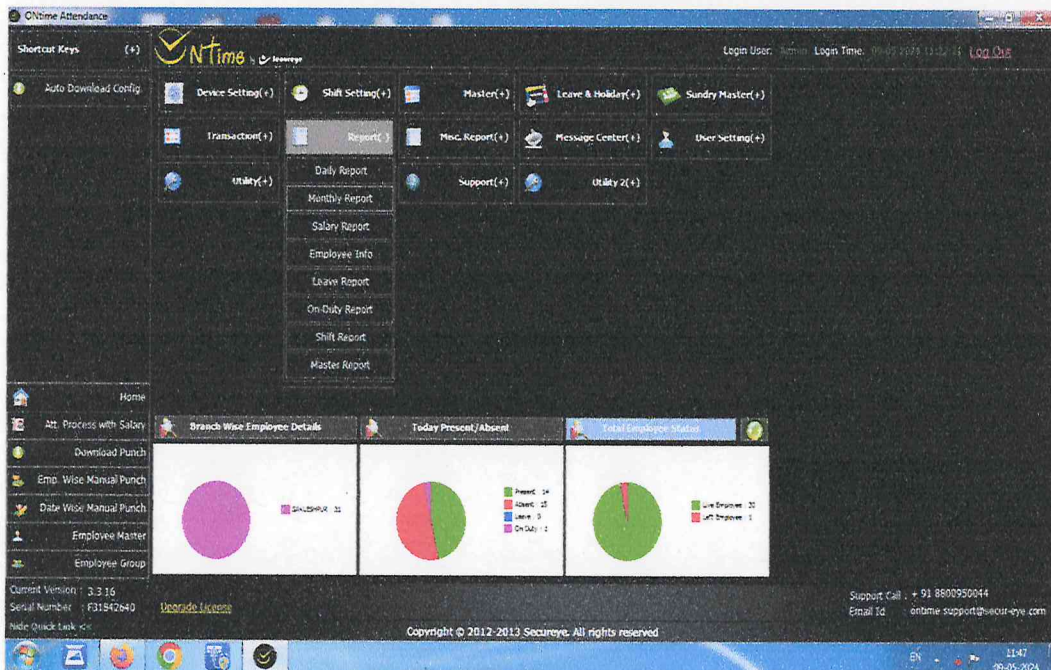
ONtime Attendance

Shortcut Keys (+)

Auto Download Config

ONtime by Secureye

Login User: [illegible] Login Time: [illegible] Log Out

Device Setting(+)
Shift Setting(+)
Master(+)
Leave & Holiday(+)
Sundry Master(+)
Transaction(+)
Report(-)
Misc. Report(+)
Message Center(+)
User Setting(+)
Utility(+)
Support(+)
Utility 2(+)

Daily Report
Monthly Report
Salary Report
Employee Info
Leave Report
On-Duty Report
Shift Report
Master Report

Home
Att. Process with Salary
Download Punch
Emp. Wise Manual Punch
Date Wise Manual Punch
Employee Master
Employee Group

Branch Wise Employee Details
SAMBALPUR : 21

Today Present/Absent
Present : 14
Absent : 15
Leave : 0
On Duty : 1

Total Employee Status
Live Employee : 30
Left Employee : 1

Current Version : 3.3.16
Serial Number : F31842640
Hide Quick Link <<

Upgrade License

Copyright © 2012-2013 Secureye. All rights reserved

Support Call : + 91 8800950044
Email Id : ontime.support@secur-eye.com

EN
11:47
09-05-2024